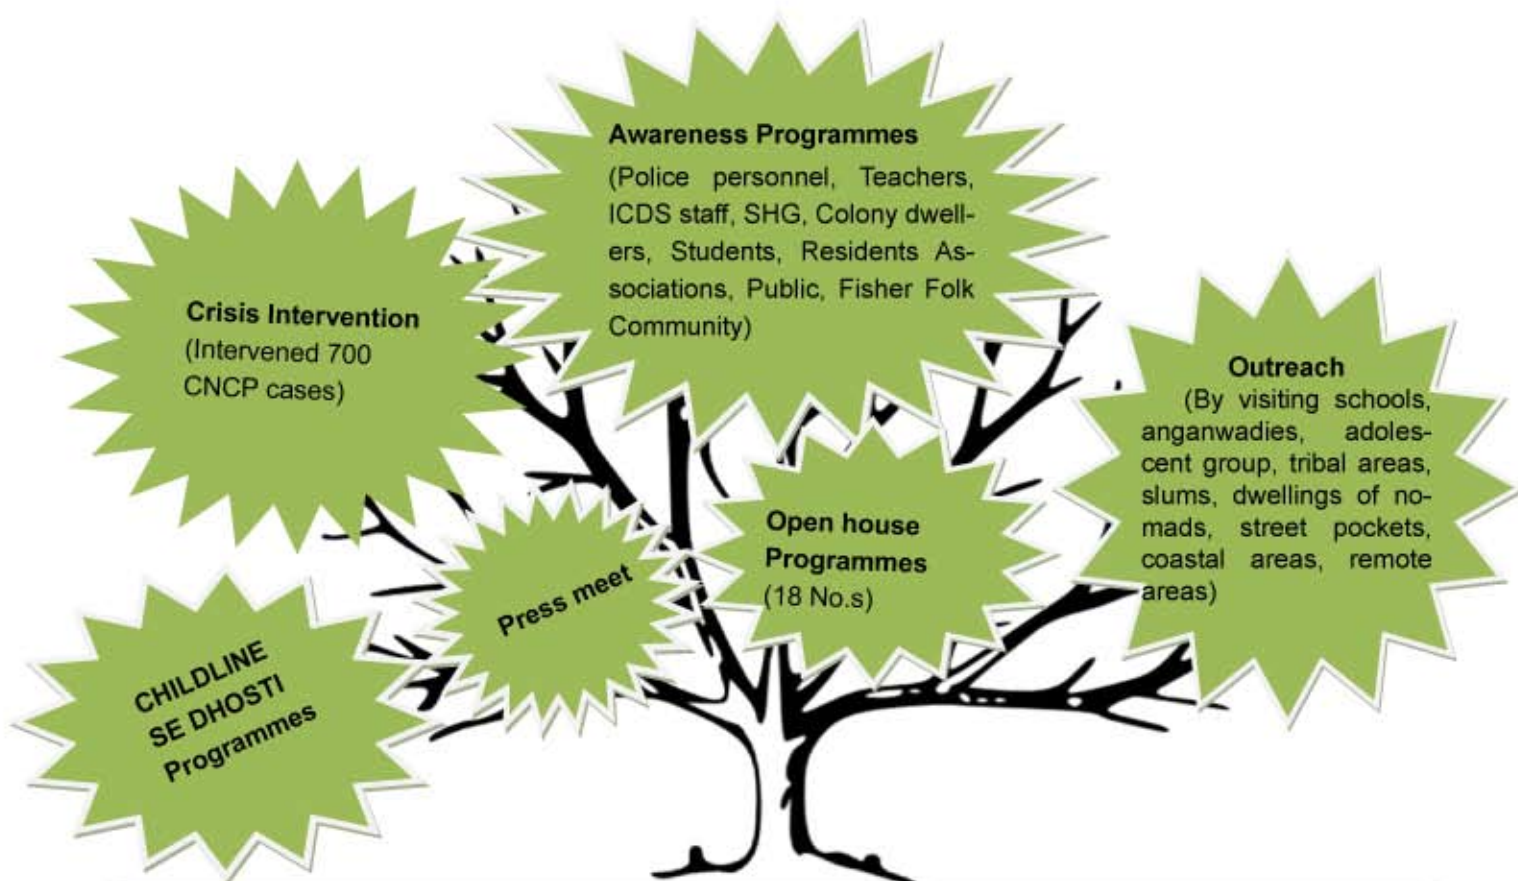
Awareness Programmes
(Police personnel, Teachers, ICDS staff, SHG, Colony dwellers, Students, Residents Associations, Public, Fisher Folk Community)

Crisis Intervention
(Intervened 700 CNCP cases)

Outreach
(By visiting schools, anganwadies, adolescent group, tribal areas, slums, dwellings of nomads, street pockets, coastal areas, remote areas)

Open house Programmes
(18 No.s)

Press meet

CHILDLINE SE DHOSTI Programmes